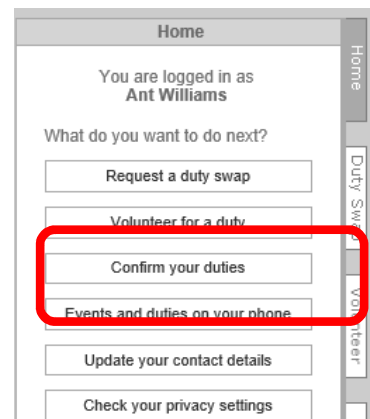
Home

You are logged in as
Ant Williams

What do you want to do next?

Request a duty swap

Volunteer for a duty

Confirm your duties

Events and duties on your phone

Update your contact details

Check your privacy settings

Home

Duty Swa

Volunteer